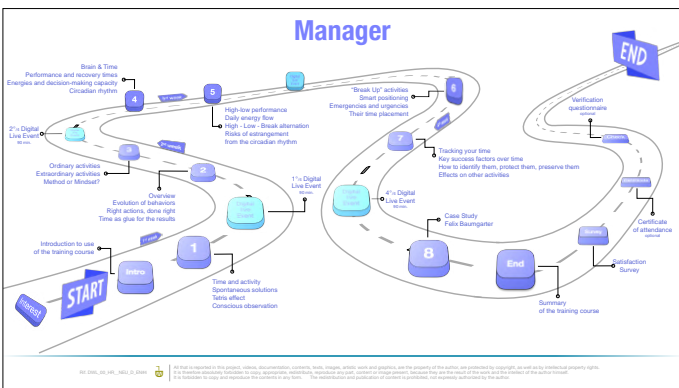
Manager

Brain & Time
Performance and recovery times
Energies and decision-making capacity
Circadian rhythm

4

5

High-low performance
Daily energy flow
High - Low - Break alternation
Risks of estrangement
from the circadian rhythm

2nd Digital Live Event
90 min.

3

Ordinary activities
Extraordinary activities
Method or Mindset?

2

Overview
Evolution of behaviors
Right actions, done right
Time as glue for the results

1st Digital Live Event
90 min.

Introduction to use of the training course

Intro

1

Time and activity
Spontaneous solutions
Tetris effect
Conscious observation

START

Interest

"Break Up" activities
Smart positioning
Emergencies and urgencies
Their time placement

6

7

Tracking your time
Key success factors over time
How to identify them, protect them, preserve them
Effects on other activities

4th Digital Live Event
90 min.

Case Study
Felix Baumgarter

8

End

Summary
of the training course

END

Verification questionnaire
optional

Certificate of attendance
optional

Satisfaction Survey

Survey

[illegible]